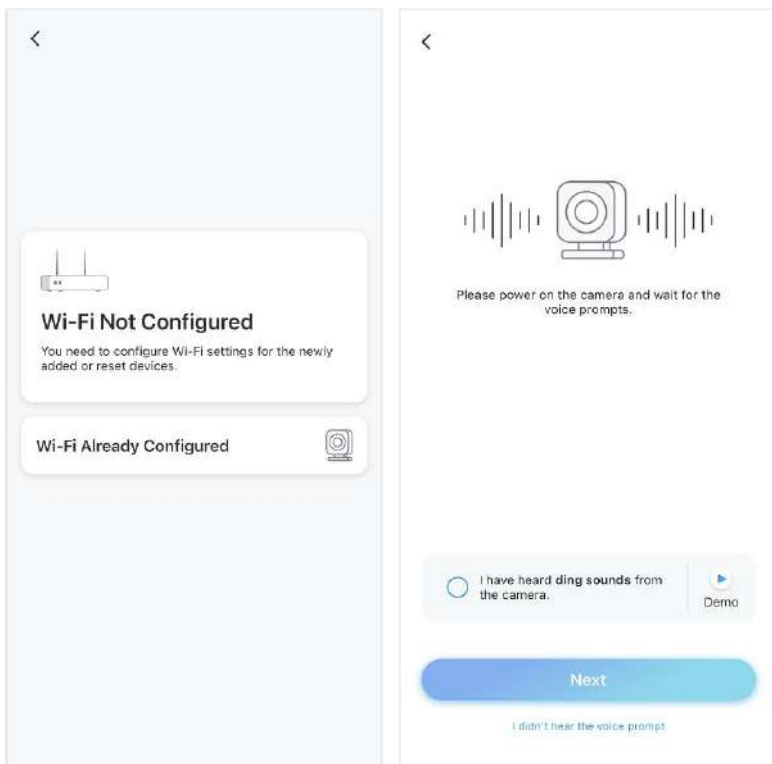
Wi-Fi Not Configured

You need to configure Wi-Fi settings for the newly added or reset devices.

Wi-Fi Already Configured

Please power on the camera and wait for the voice prompts.

I have heard ding sounds from the camera.

Demo

Next

I didn't hear the voice prompt